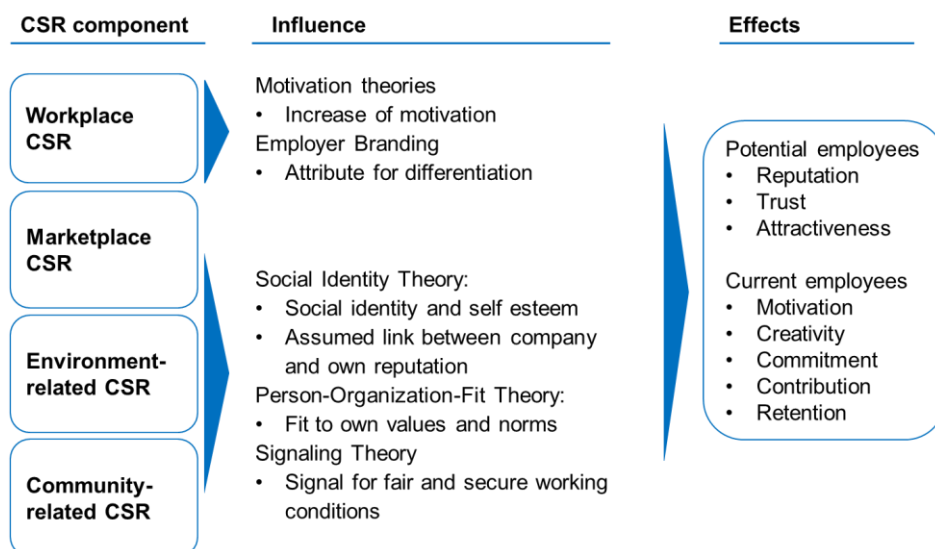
CSR component

Workplace CSR

Marketplace CSR

Environment-related CSR

Community-related CSR

Influence

Motivation theories
• Increase of motivation
Employer Branding
• Attribute for differentiation

Social Identity Theory:
• Social identity and self esteem
• Assumed link between company and own reputation
Person-Organization-Fit Theory:
• Fit to own values and norms
Signaling Theory
• Signal for fair and secure working conditions

Effects

Potential employees
• Reputation
• Trust
• Attractiveness

Current employees
• Motivation
• Creativity
• Commitment
• Contribution
• Retention